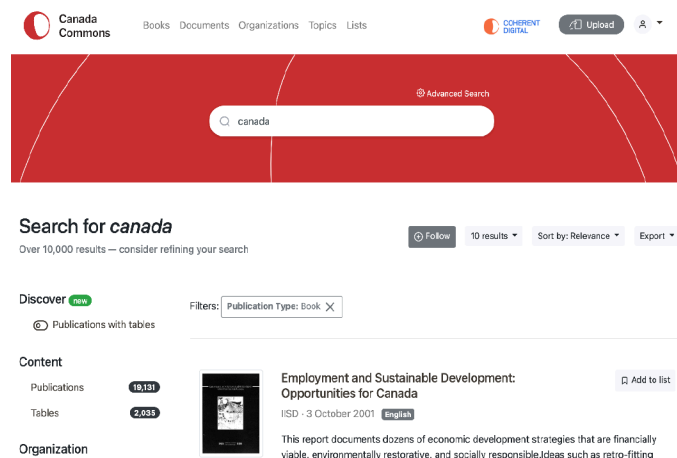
Canada Commons

Books Documents Organizations Topics Lists

COHERENT DIGITAL

Upload

Advanced Search

canada

Search for *canada*

Over 10,000 results — consider refining your search

Follow

10 results

Sort by: Relevance

Export

Discover new

Publications with tables

Content

Publications 19,131

Tables 2,035

Organization

Filters: Publication Type: Book

Employment and Sustainable Development: Opportunities for Canada

IISD · 3 October 2001 English

Add to list

This report documents dozens of economic development strategies that are financially viable, environmentally restorative, and socially responsible.Ideas such as retro-fitting